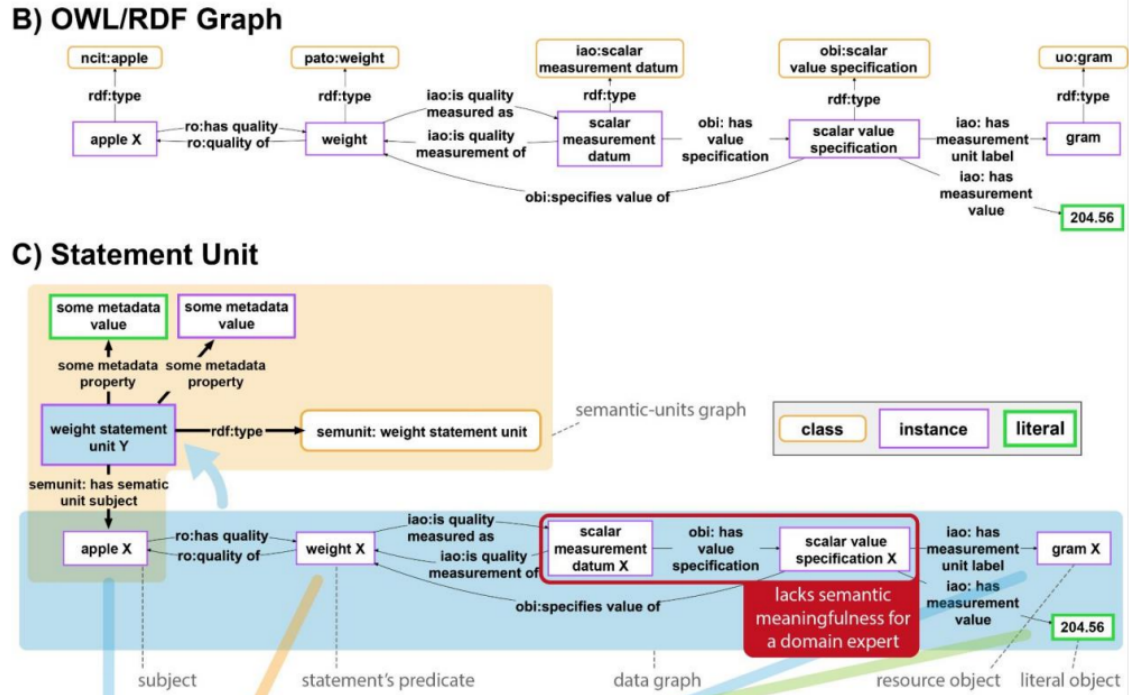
B) OWL/RDF Graph

ncit:apple
rdf:type
apple X
ro:has quality
ro:quality of
pato:weight
rdf:type
weight
iao:is quality measured as
iao:is quality measurement of
iao:scalar measurement datum
rdf:type
scalar measurement datum
obi: has value specification
obi:scalar value specification
rdf:type
scalar value specification
iao: has measurement unit label
uo:gram
rdf:type
gram
iao: has measurement value
204.56
obi:specifies value of

C) Statement Unit

some metadata value
some metadata value
some metadata property
some metadata property
weight statement unit Y
rdf:type
semunit: weight statement unit
semantic-units graph
class
instance
literal
semunit: has sematic unit subject
apple X
ro:has quality
ro:quality of
weight X
iao:is quality measured as
iao:is quality measurement of
scalar measurement datum X
obi: has value specification
scalar value specification X
iao: has measurement unit label
gram X
iao: has measurement value
204.56
obi:specifies value of
lacks semantic meaningfulness for a domain expert
subject
statement's predicate
data graph
resource object
literal object